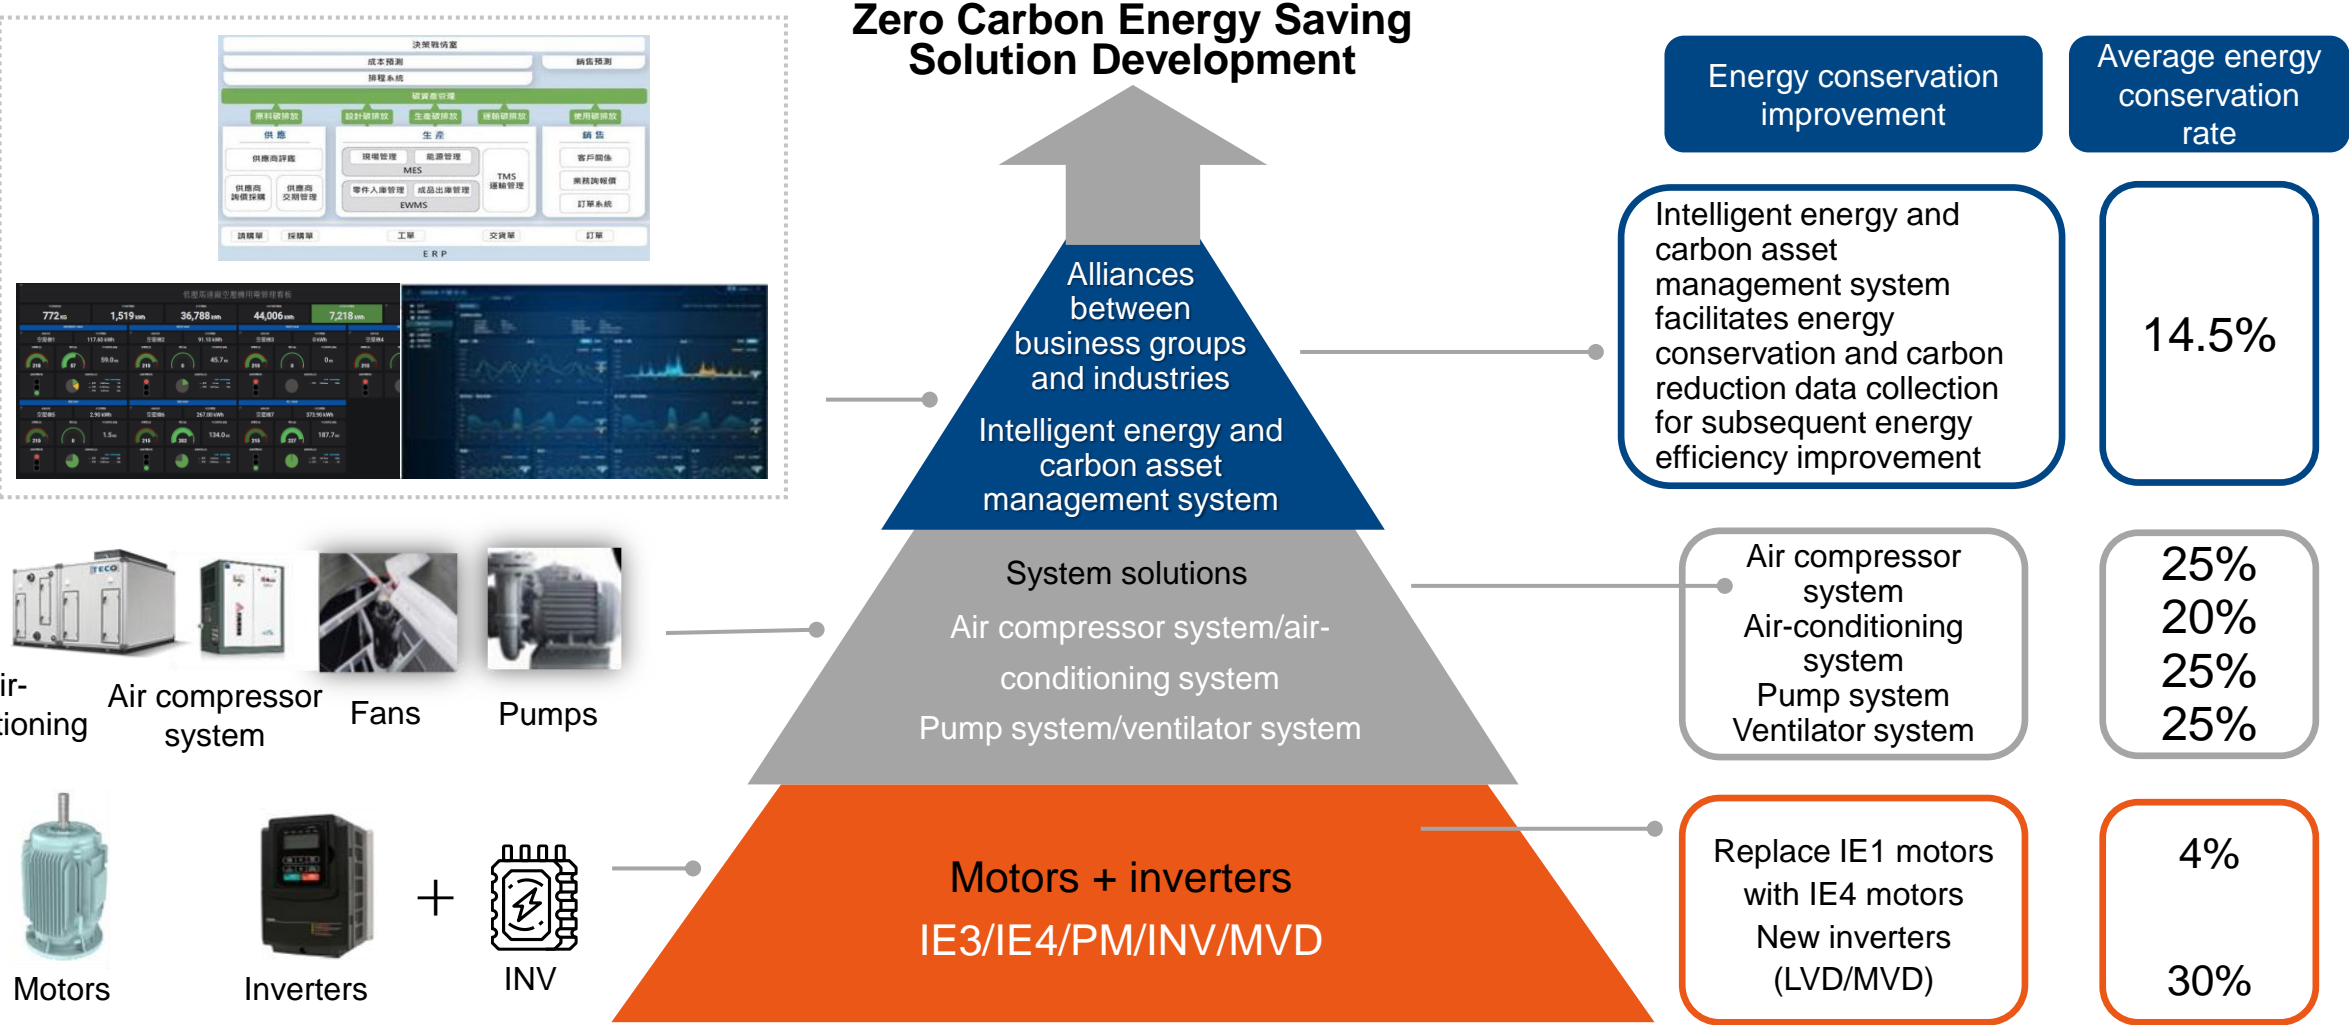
Zero Carbon Energy Saving Solution Development

Energy conservation improvement

Average energy conservation rate

決策戰情室
成本預測
銷售預測
排程系統
碳資產管理
原料碳排放
設計碳排放
生產碳排放
運輸碳排放
使用碳排放
供應
生產
銷售
供應商評鑑
現場管理
能源管理
MES
客戶關係
供應商詢價採購
供應商交期管理
零件入庫管理
成品出庫管理
TMS 運輸管理
業務詢報價
EWMS
訂單系統
請購單
採購單
工單
交貨單
訂單
ERP

772
1,519
36,788
44,006
7,218

Alliances between business groups and industries

Intelligent energy and carbon asset management system

Intelligent energy and carbon asset management system facilitates energy conservation and carbon reduction data collection for subsequent energy efficiency improvement

14.5%

ir-
tioning

Air compressor system

Fans

Pumps

System solutions

Air compressor system/air-conditioning system

Pump system/ventilator system

Air compressor system
Air-conditioning system
Pump system
Ventilator system

25%
20%
25%
25%

Motors

Inverters

+

INV

Motors + inverters

IE3/IE4/PM/INV/MVD

Replace IE1 motors with IE4 motors
New inverters (LVD/MVD)

4%

30%